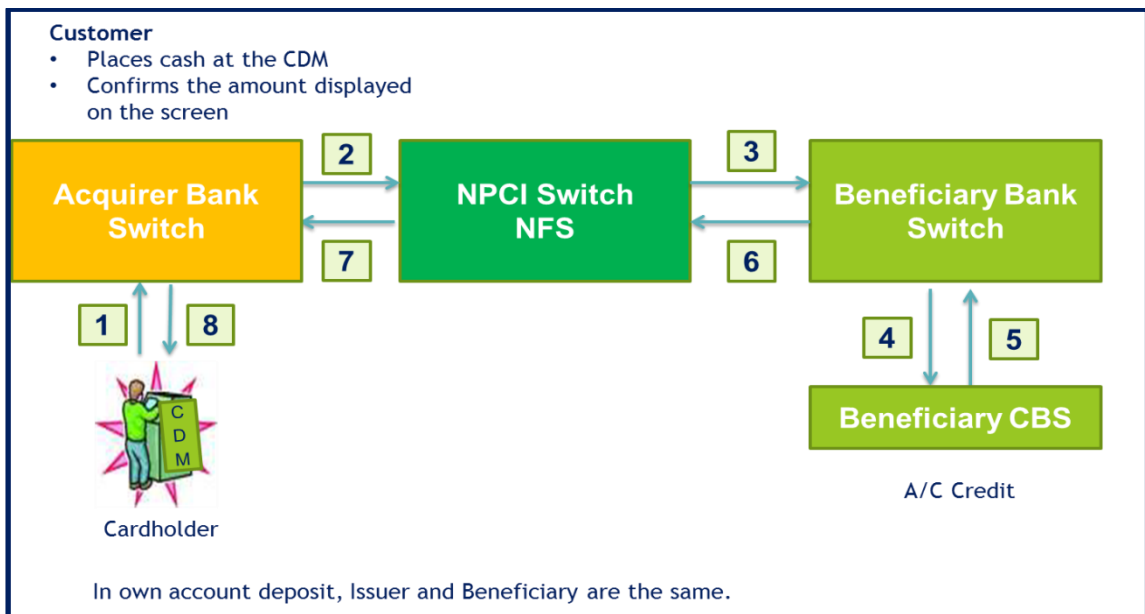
Customer
• Places cash at the CDM
• Confirms the amount displayed on the screen

Acquirer Bank Switch

2

7

NPCI Switch NFS

3

6

Beneficiary Bank Switch

1

8

C D M

Cardholder

4

5

Beneficiary CBS

A/C Credit

In own account deposit, Issuer and Beneficiary are the same.